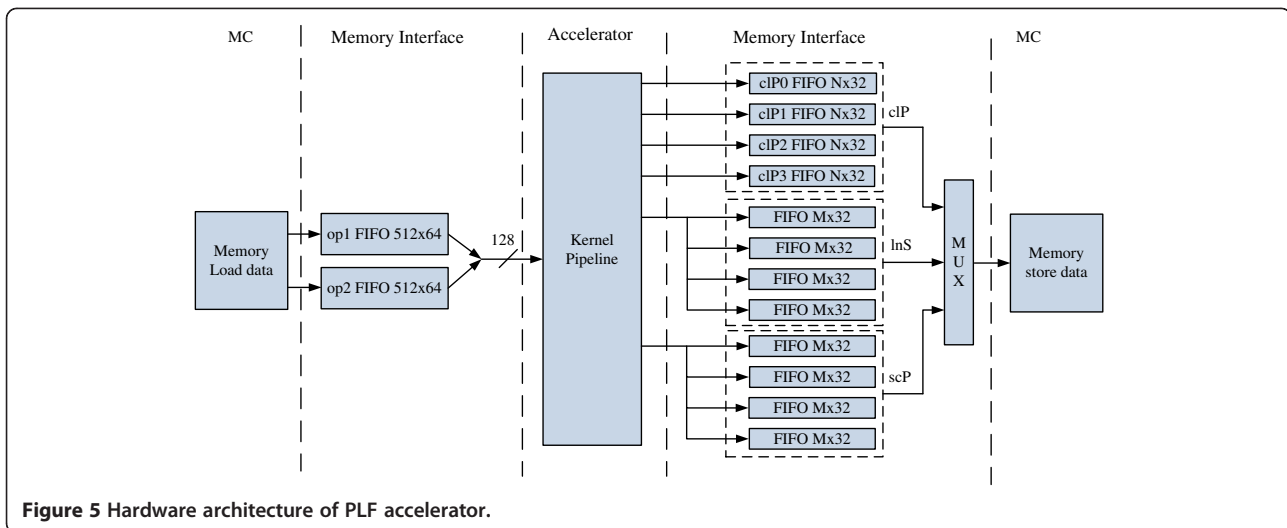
MC

Memory Interface

Accelerator

Memory Interface

MC

Memory Load data

op1 FIFO 512x64

op2 FIFO 512x64

128

Kernel Pipeline

clP0 FIFO Nx32

clP1 FIFO Nx32

clP2 FIFO Nx32

clP3 FIFO Nx32

clP

FIFO Mx32

FIFO Mx32

FIFO Mx32

FIFO Mx32

lnS

FIFO Mx32

FIFO Mx32

FIFO Mx32

FIFO Mx32

scP

M U X

Memory store data

**Figure 5 Hardware architecture of PLF accelerator.**